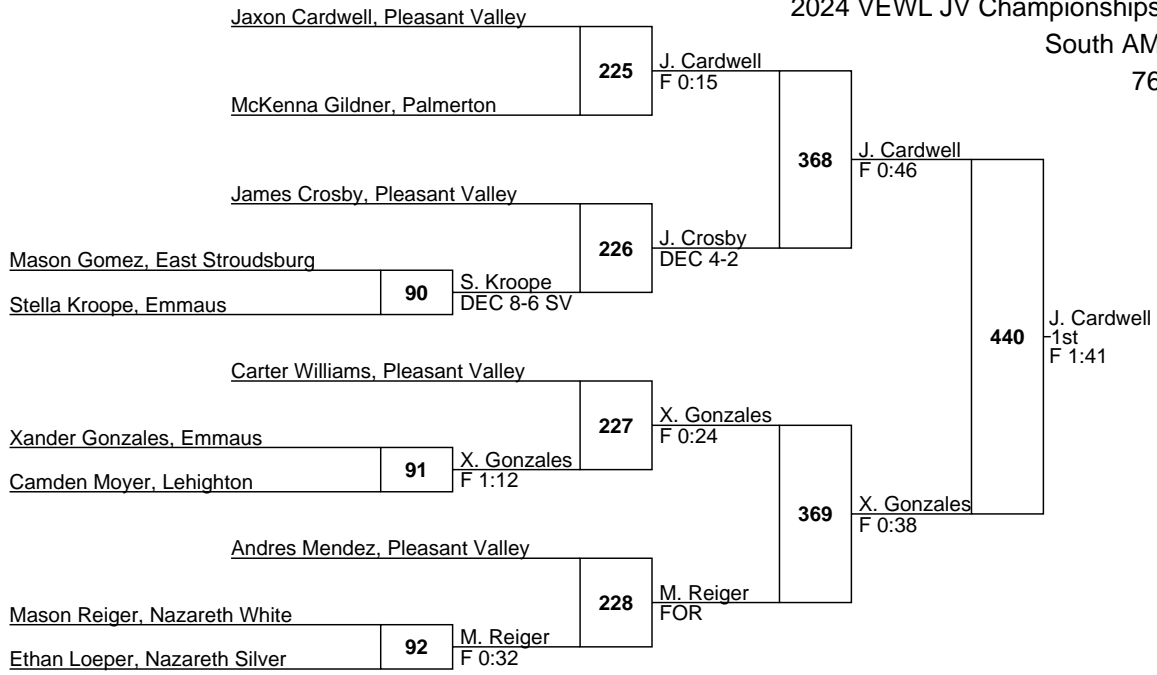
2024 VEWL JV Championships
South AM
76

Jaxon Cardwell, Pleasant Valley
McKenna Gildner, Palmerton
225
J. Cardwell
F 0:15

James Crosby, Pleasant Valley
Mason Gomez, East Stroudsburg
Stella Kroope, Emmaus
90
S. Kroope
DEC 8-6 SV
226
J. Crosby
DEC 4-2

368
J. Cardwell
F 0:46

Carter Williams, Pleasant Valley
Xander Gonzales, Emmaus
Camden Moyer, Lehighton
91
X. Gonzales
F 1:12
227
X. Gonzales
F 0:24

Andres Mendez, Pleasant Valley
Mason Reiger, Nazareth White
Ethan Loeper, Nazareth Silver
92
M. Reiger
F 0:32
228
M. Reiger
FOR

369
X. Gonzales
F 0:38

440
J. Cardwell
1st
F 1:41